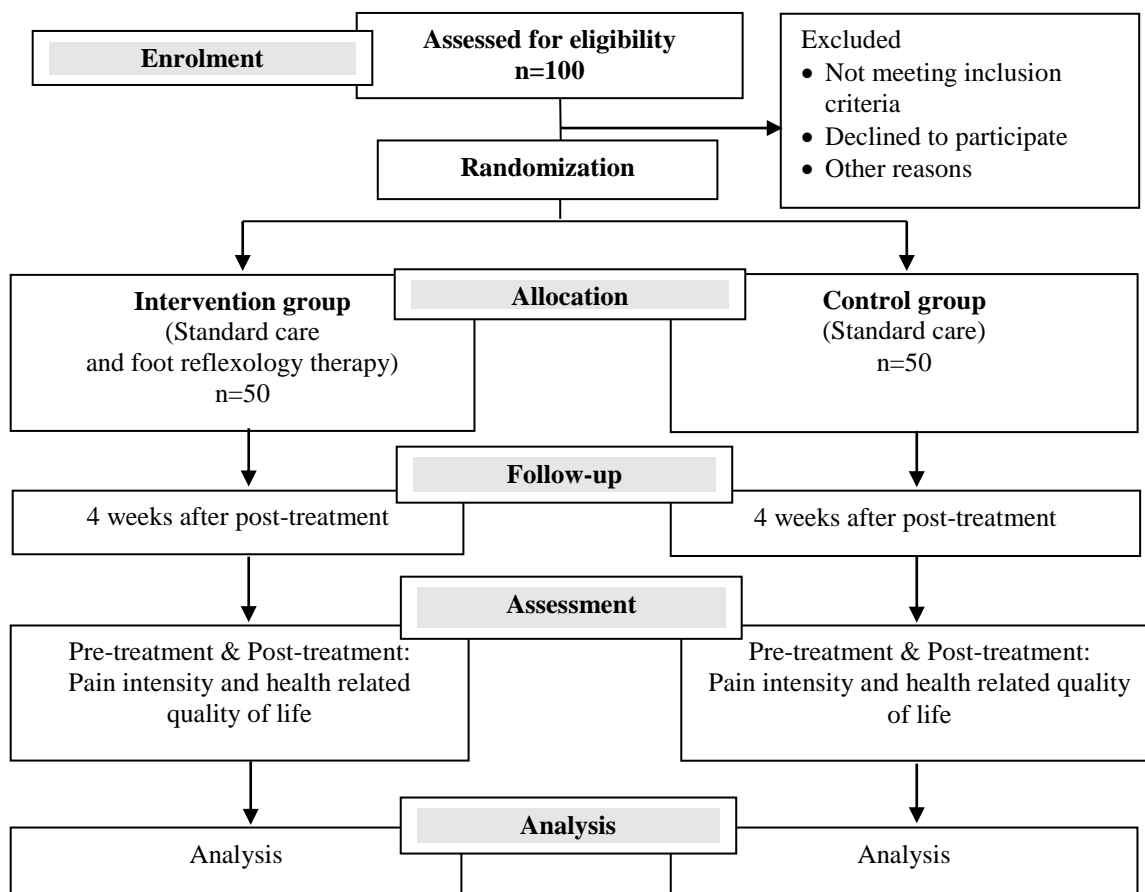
Enrolment

Assessed for eligibility
n=100

Excluded
- Not meeting inclusion criteria
- Declined to participate
- Other reasons

Randomization

Intervention group
(Standard care and foot reflexology therapy)
n=50

Allocation

Control group
(Standard care)
n=50

Follow-up

4 weeks after post-treatment

4 weeks after post-treatment

Assessment

Pre-treatment & Post-treatment: Pain intensity and health related quality of life

Pre-treatment & Post-treatment: Pain intensity and health related quality of life

Analysis

Analysis

Analysis